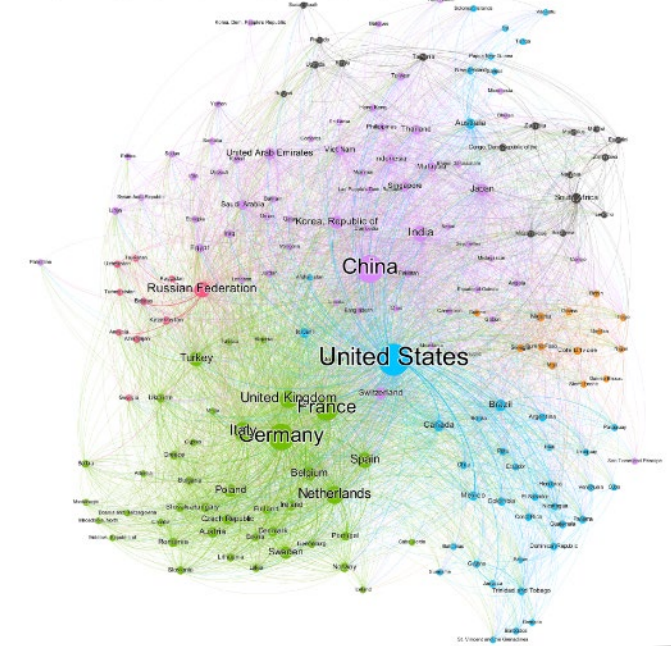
Korea, Dem. People's Republic
United Arab Emirates
Viet Nam
Thailand
Australia
Philippines
Indonesia
Malaysia
Singapore
Japan
Saudi Arabia
Korea, Republic of
India
South Africa
Congo, Democratic Republic of the
Papua New Guinea
China
Russian Federation
Egypt
United States
Turkey
Switzerland
United Kingdom
France
Italy
Germany
Canada
Brazil
Argentina
Spain
Belgium
Poland
Netherlands
Czech Republic
Ireland
Austria
Portugal
Romania
Sweden
Norway
Mexico
Colombia
Chile
Peru
Guatemala
Dominican Republic
Trinidad and Tobago
St. Vincent and the Grenadines
Greece
Bulgaria
Slovakia
Slovenia
Lithuania
Croatia
Denmark
Finland
Israel
Pakistan
Kazakhstan
Cote d'Ivoire
Nigeria
Madagascar
Paraguay
San Vincent and Principe